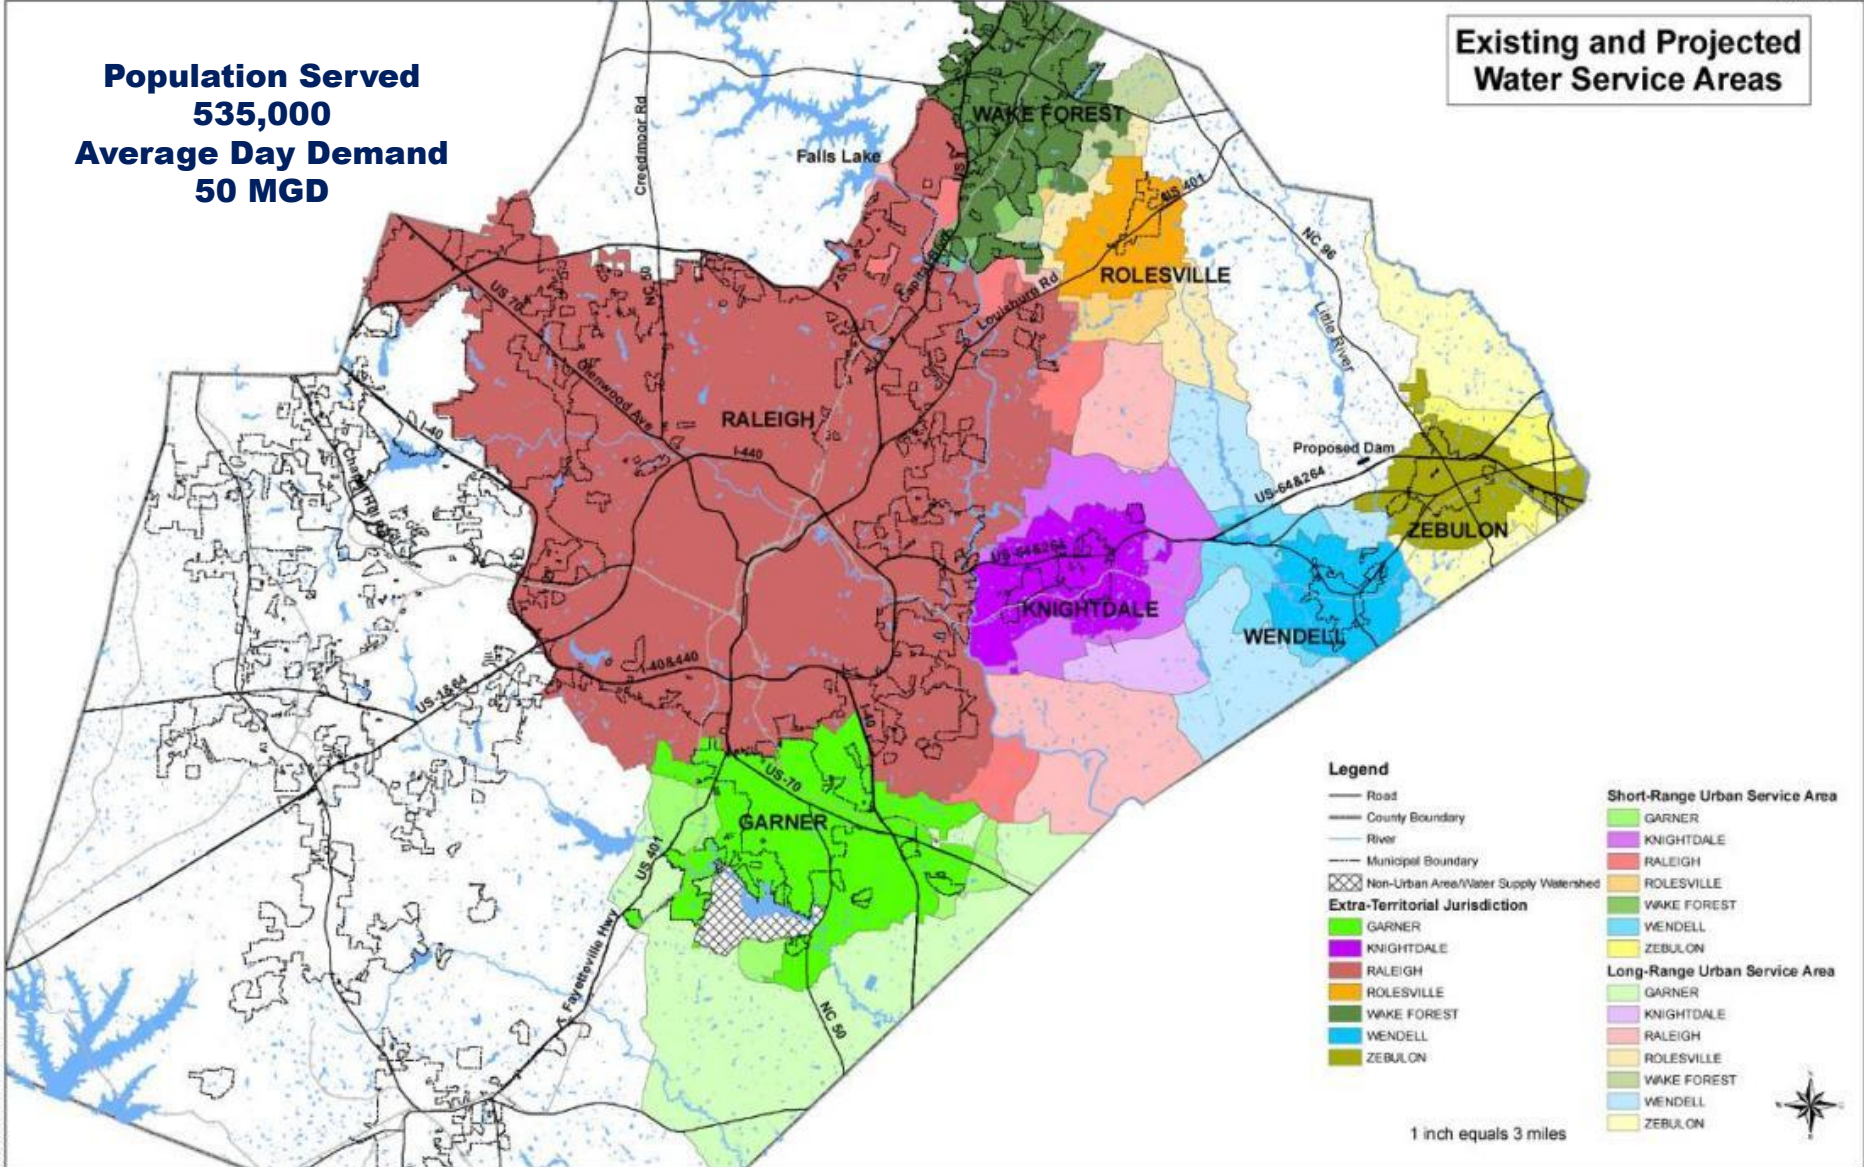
Population Served
535,000
Average Day Demand
50 MGD

Existing and Projected Water Service Areas

Falls Lake

Creedmoor Rd

WAKE FOREST

US 1

US 401

NC 96

ROLESVILLE

Louisburg Rd

Capital Blvd

NC 50

US 70

Glenwood Ave

RALEIGH

I-40

I-440

Little River

Proposed Dam

US-64&264

ZEBULON

US 64&264

KNIGHTDALE

WENDELL

Chapel Hill Rd

I-40&440

US-1&64

I-40

US-70

GARNER

US 401

Fayetteville Hwy

NC 50

Legend
Road
County Boundary
River
Municipal Boundary
Non-Urban Area/Water Supply Watershed

Extra-Territorial Jurisdiction
GARNER
KNIGHTDALE
RALEIGH
ROLESVILLE
WAKE FOREST
WENDELL
ZEBULON

Short-Range Urban Service Area
GARNER
KNIGHTDALE
RALEIGH
ROLESVILLE
WAKE FOREST
WENDELL
ZEBULON

Long-Range Urban Service Area
GARNER
KNIGHTDALE
RALEIGH
ROLESVILLE
WAKE FOREST
WENDELL
ZEBULON

1 inch equals 3 miles